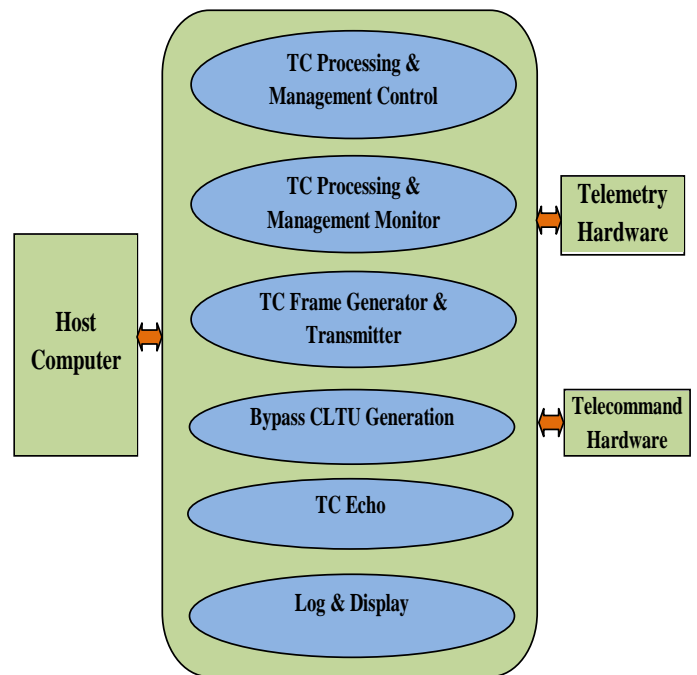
Host Computer

TC Processing & Management Control

TC Processing & Management Monitor

TC Frame Generator & Transmitter

Bypass CLTU Generation

TC Echo

Log & Display

Telemetry Hardware

Telecommand Hardware